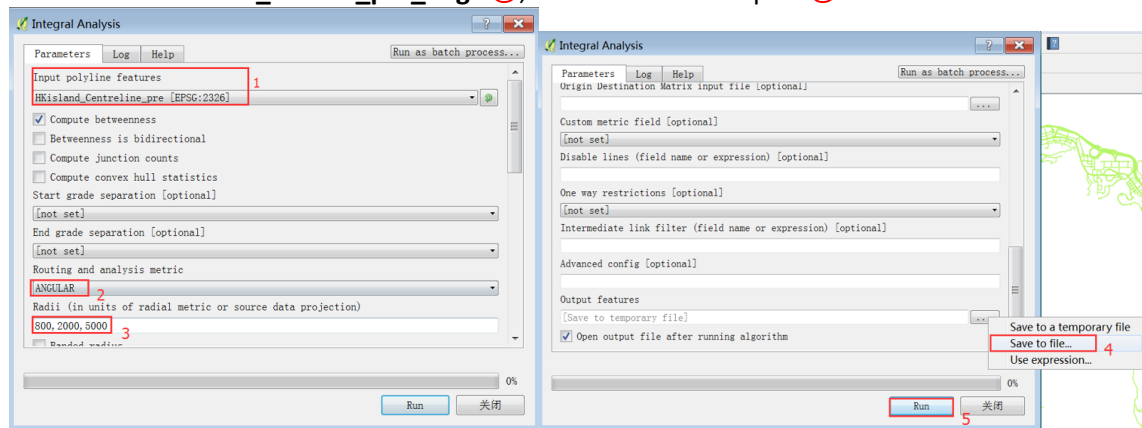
Integral Analysis

Parameters | Log | Help

Run as batch process...

Input polyline features

1

HKisland_Centreline_pre [EPSG:2326]

Compute betweenness

Betweenness is bidirectional

Compute junction counts

Compute convex hull statistics

Start grade separation [optional]

[not set]

End grade separation [optional]

[not set]

Routing and analysis metric

ANGULAR

2

Radii (in units of radial metric or source data projection)

800,2000,5000

3

0%

Run

关闭

Integral Analysis

Parameters | Log | Help

Run as batch process...

Origin Destination Matrix input file [optional]

...

Custom metric field [optional]

[not set]

Disable lines (field name or expression) [optional]

One way restrictions [optional]

[not set]

Intermediate link filter (field name or expression) [optional]

Advanced config [optional]

Output features

[Save to temporary file]

...

Open output file after running algorithm

Save to a temporary file

Save to file...

4

Use expression...

0%

Run

关闭

5